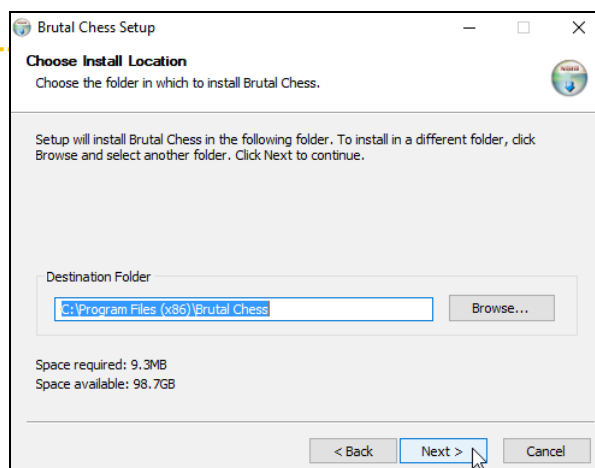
Brutal Chess Setup

Choose Install Location

Choose the folder in which to install Brutal Chess.

Setup will install Brutal Chess in the following folder. To install in a different folder, click Browse and select another folder. Click Next to continue.

Destination Folder

C:\Program Files (x86)\Brutal Chess

Browse...

Space required: 9.3MB
Space available: 98.7GB

< Back

Next >

Cancel